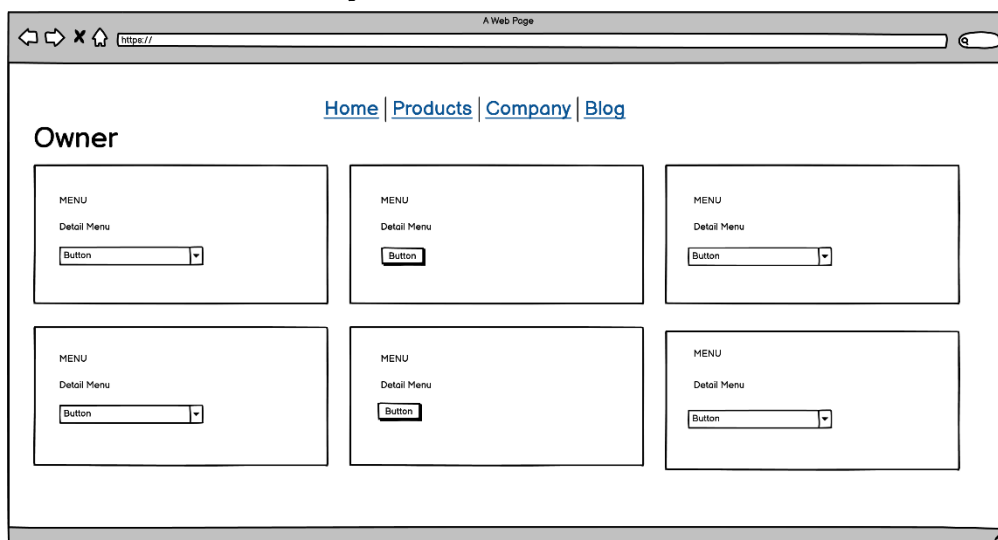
A Web Page

https://

Home | Products | Company | Blog

Owner

MENU

Detail Menu

Button

MENU

Detail Menu

Button

MENU

Detail Menu

Button

MENU

Detail Menu

Button

MENU

Detail Menu

Button

MENU

Detail Menu

Button